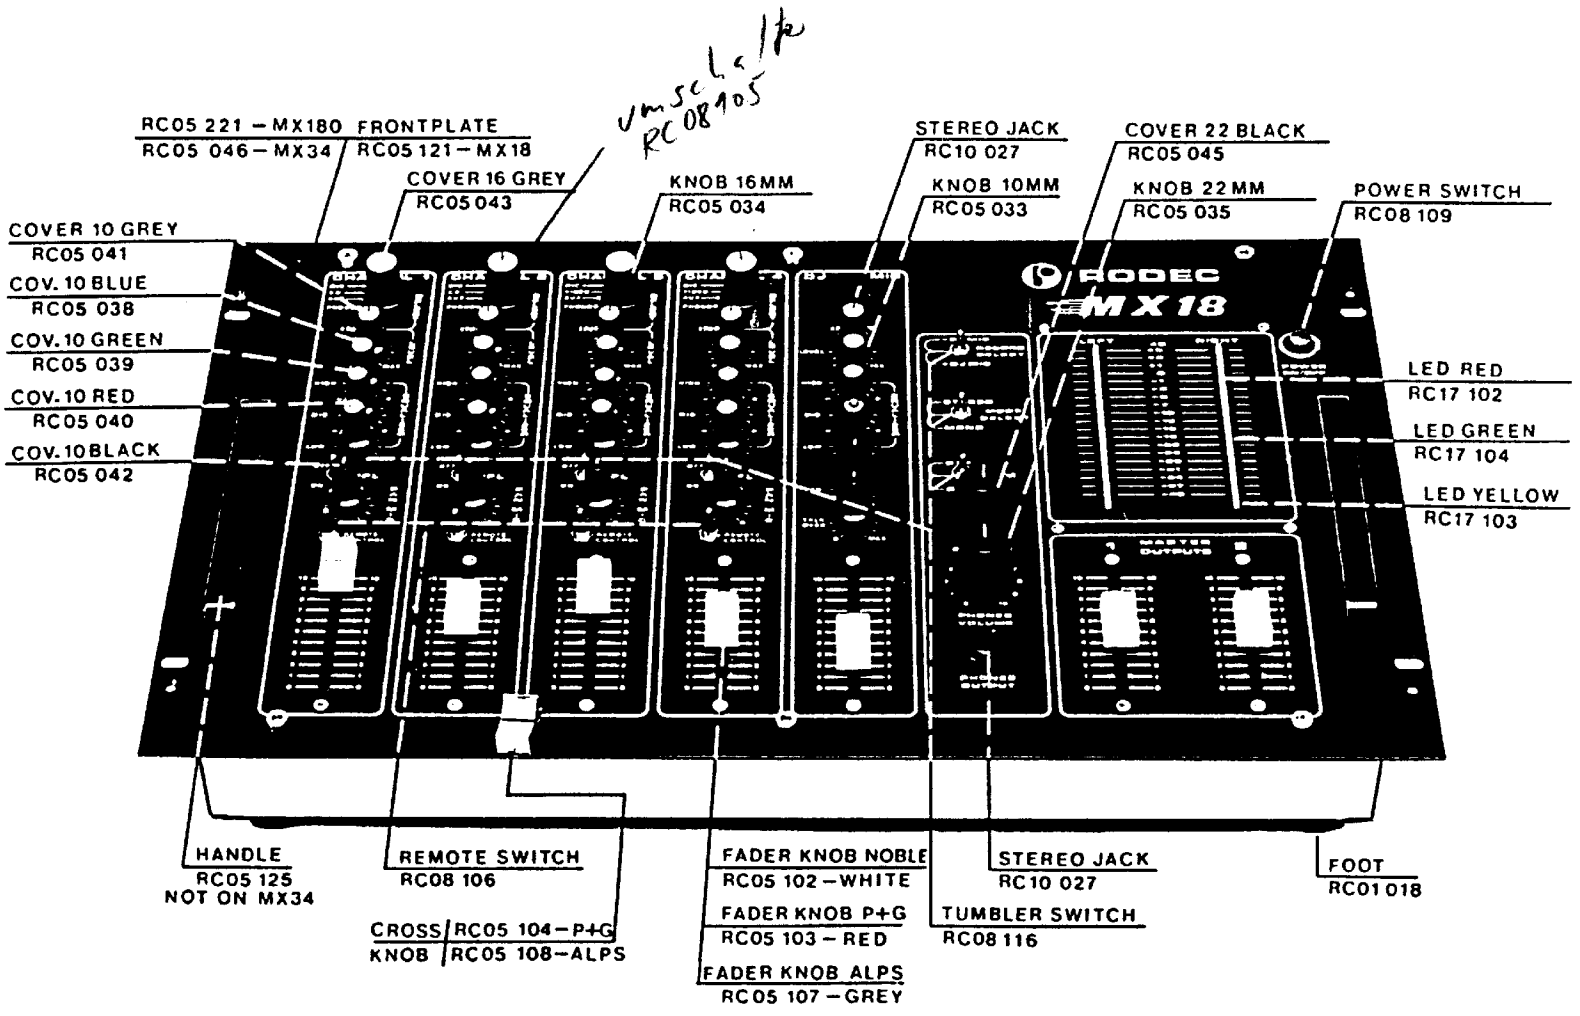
umschalter
RC08105

RC05 221 – MX180 FRONTPLATE
RC05 046 – MX34 RC05 121 – MX18

COVER 16 GREY
RC05 043

KNOB 16MM
RC05 034

STEREO JACK
RC10 027

KNOB 10MM
RC05 033

COVER 22 BLACK
RC05 045

KNOB 22 MM
RC05 035

POWER SWITCH
RC08 109

COVER 10 GREY
RC05 041

COV. 10 BLUE
RC05 038

COV. 10 GREEN
RC05 039

COV. 10 RED
RC05 040

COV. 10 BLACK
RC05 042

RODEC
MX18

LED RED
RC17 102

LED GREEN
RC17 104

LED YELLOW
RC17 103

HANDLE
RC05 125
NOT ON MX34

REMOTE SWITCH
RC08 106

CROSS KNOB | RC05 104 – P+G
| RC05 108 – ALPS

FADER KNOB NOBLE
RC05 102 – WHITE

FADER KNOB P+G
RC05 103 – RED

FADER KNOB ALPS
RC05 107 – GREY

STEREO JACK
RC10 027

TUMBLER SWITCH
RC08 116

FOOT
RC01 018